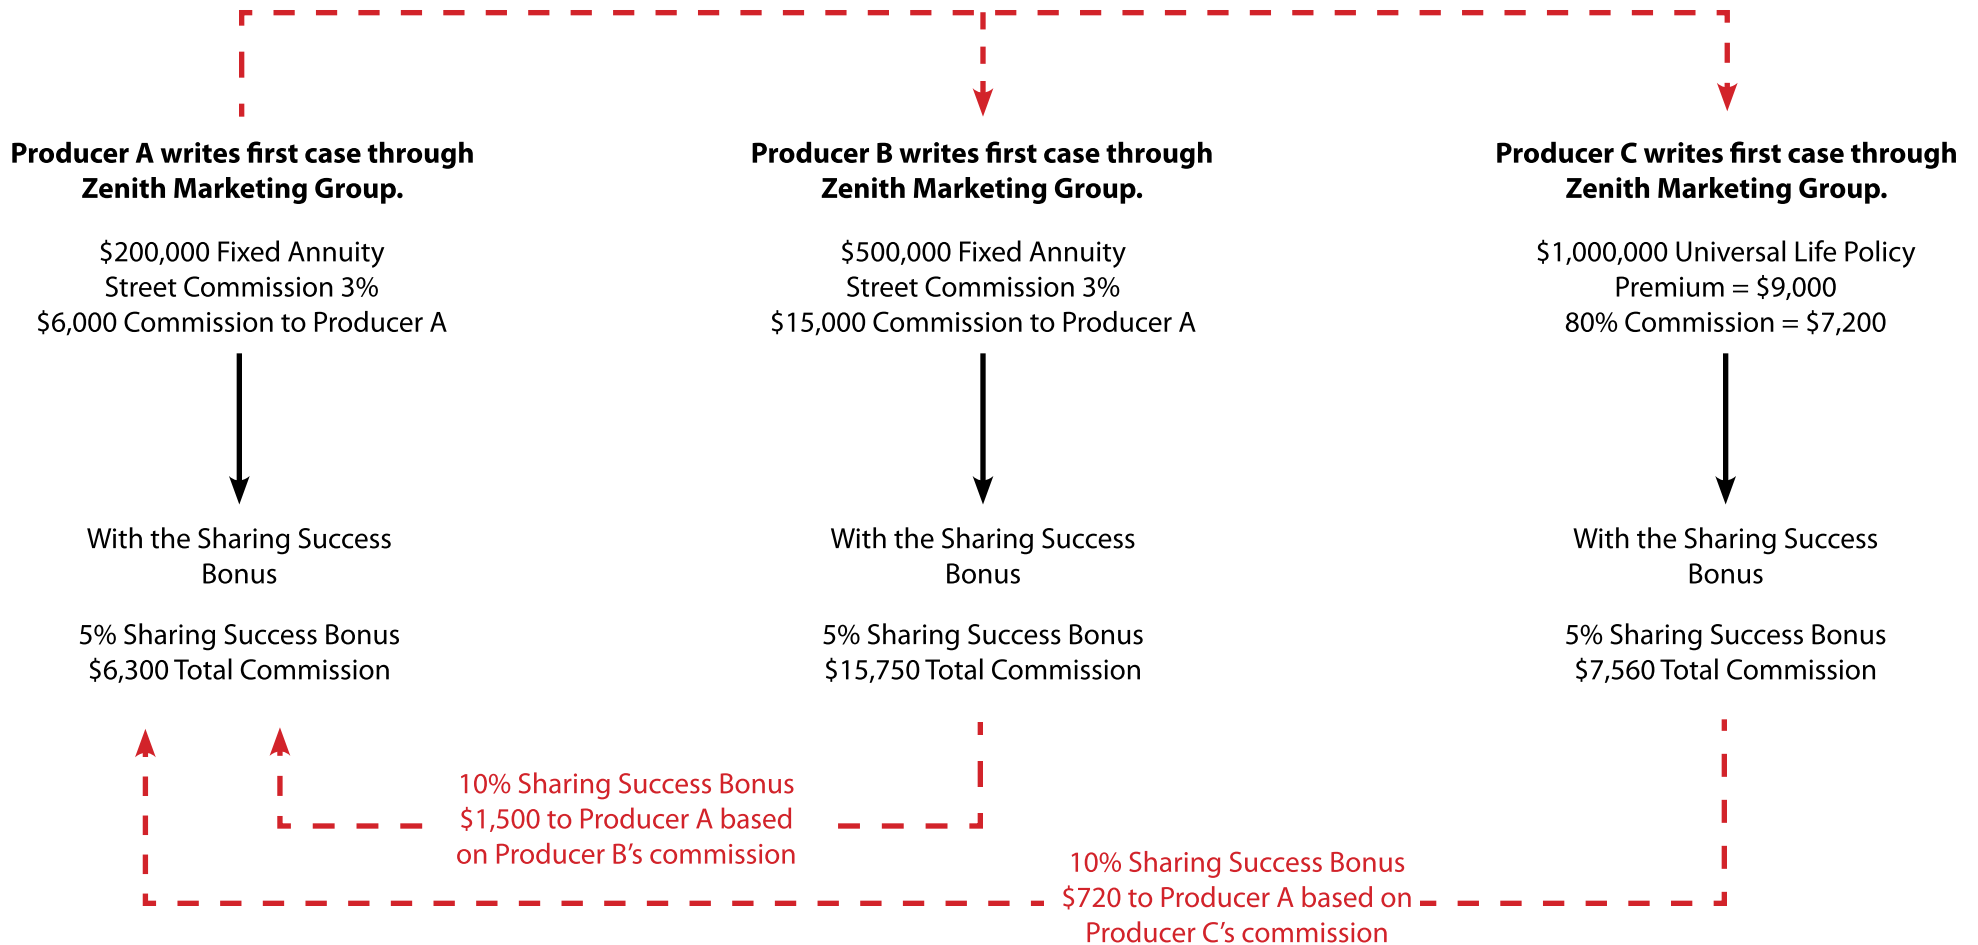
Producer A writes first case through Zenith Marketing Group.

\$200,000 Fixed Annuity
Street Commission 3%
\$6,000 Commission to Producer A

With the Sharing Success Bonus

5% Sharing Success Bonus
\$6,300 Total Commission

Producer B writes first case through Zenith Marketing Group.

\$500,000 Fixed Annuity
Street Commission 3%
\$15,000 Commission to Producer A

With the Sharing Success Bonus

5% Sharing Success Bonus
\$15,750 Total Commission

Producer C writes first case through Zenith Marketing Group.

\$1,000,000 Universal Life Policy
Premium = \$9,000
80% Commission = \$7,200

With the Sharing Success Bonus

5% Sharing Success Bonus
\$7,560 Total Commission

10% Sharing Success Bonus
\$1,500 to Producer A based on Producer B's commission

10% Sharing Success Bonus
\$720 to Producer A based on Producer C's commission